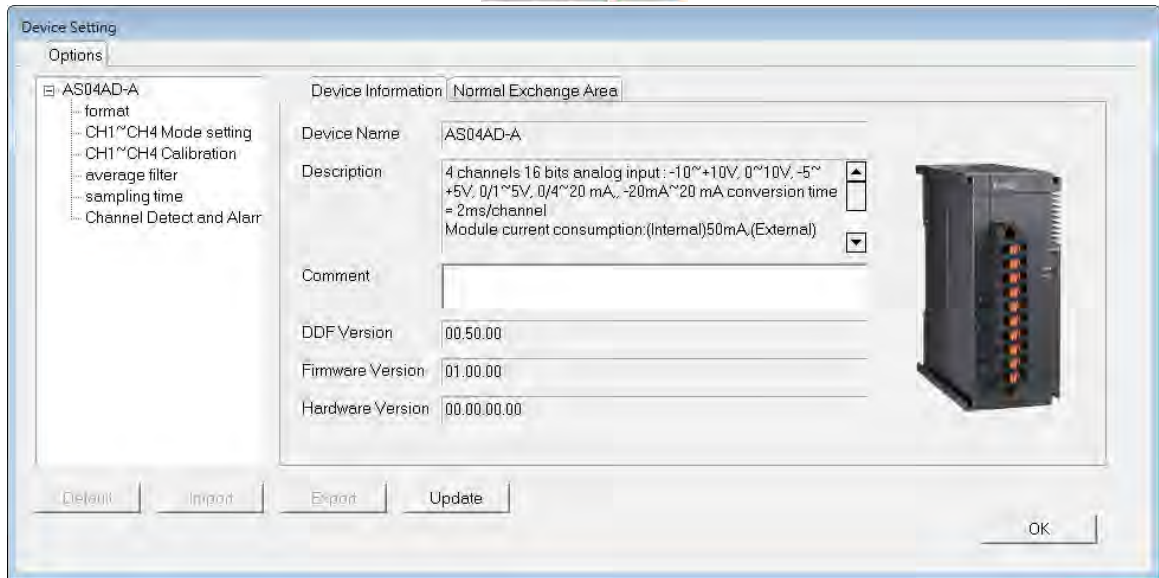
Device Setting

Options

AS04AD-A
format
CH1~CH4 Mode setting
CH1~CH4 Calibration
average filter
sampling time
Channel Detect and Alarm

Device Information | Normal Exchange Area

Device Name AS04AD-A

Description 4 channels 16 bits analog input : -10~+10V, 0~10V, -5~+5V, 0/1~5V, 0/4~20 mA, -20mA~20 mA conversion time = 2ms/channel
Module current consumption:(Internal)50mA,(External)

Comment

DDF Version 00.50.00

Firmware Version 01.00.00

Hardware Version 00.00.00.00

Default Import Export Update

OK